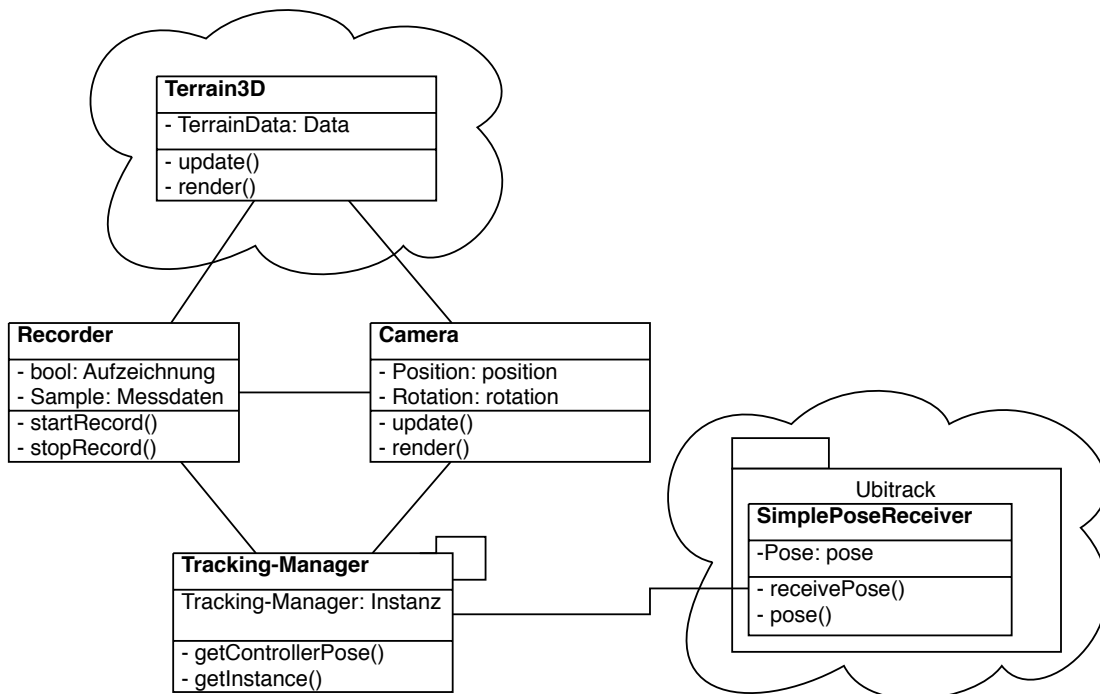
**Terrain3D**
- TerrainData: Data
- update()
- render()

**Recorder**
- bool: Aufzeichnung
- Sample: Messdaten
- startRecord()
- stopRecord()

**Camera**
- Position: position
- Rotation: rotation
- update()
- render()

**Tracking-Manager**
Tracking-Manager: Instanz
- getControllerPose()
- getInstance()

Ubitrack
**SimplePoseReceiver**
-Pose: pose
- receivePose()
- pose()